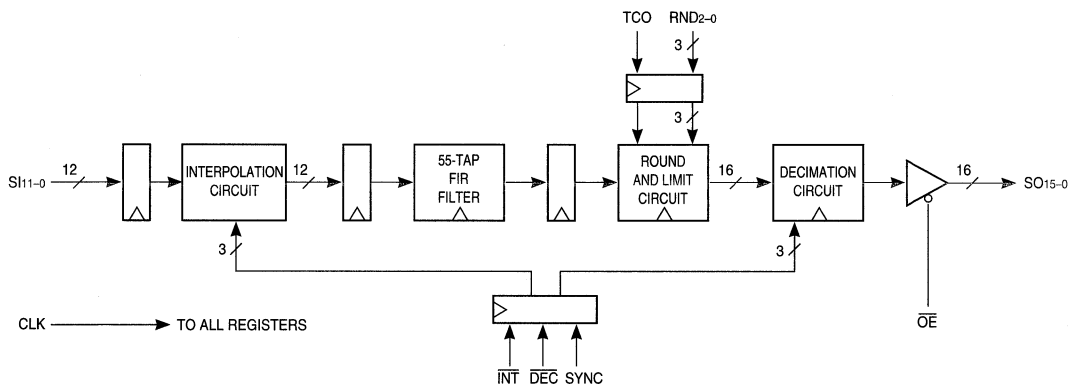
TCO

$RND_{2-0}$

3

3

$SI_{11-0}$

12

INTERPOLATION CIRCUIT

12

55-TAP FIR FILTER

ROUND AND LIMIT CIRCUIT

16

DECIMATION CIRCUIT

16

$SO_{15-0}$

3

3

$\overline{OE}$

CLK → TO ALL REGISTERS

$\overline{INT}$ $\overline{DEC}$ SYNC